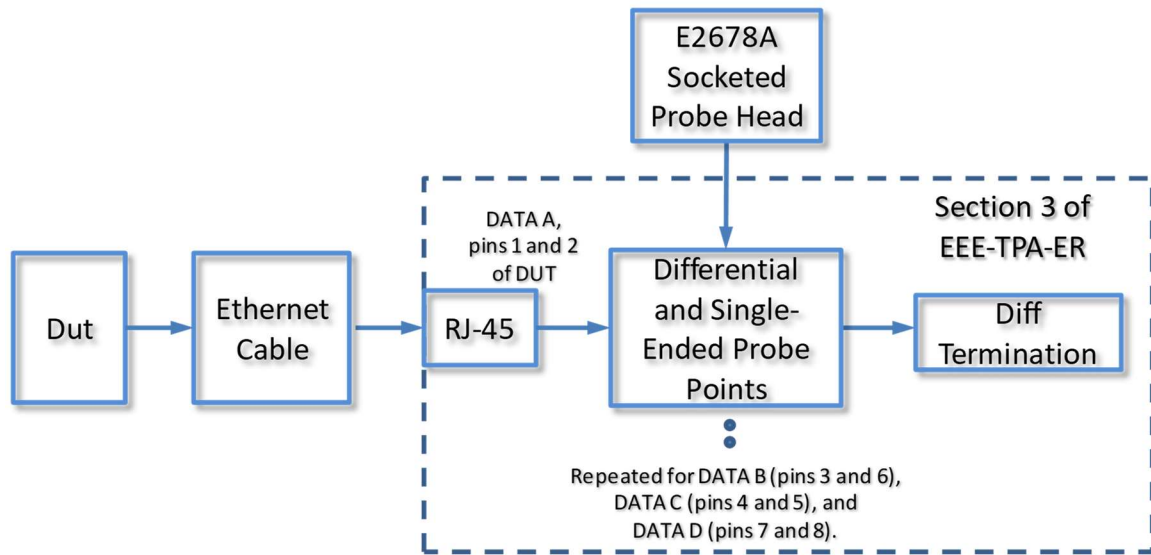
E2678A Socketed Probe Head

Section 3 of EEE-TPA-ER

DATA A, pins 1 and 2 of DUT

Dut

Ethernet Cable

RJ-45

Differential and Single-Ended Probe Points

Diff Termination

Repeated for DATA B (pins 3 and 6), DATA C (pins 4 and 5), and DATA D (pins 7 and 8).